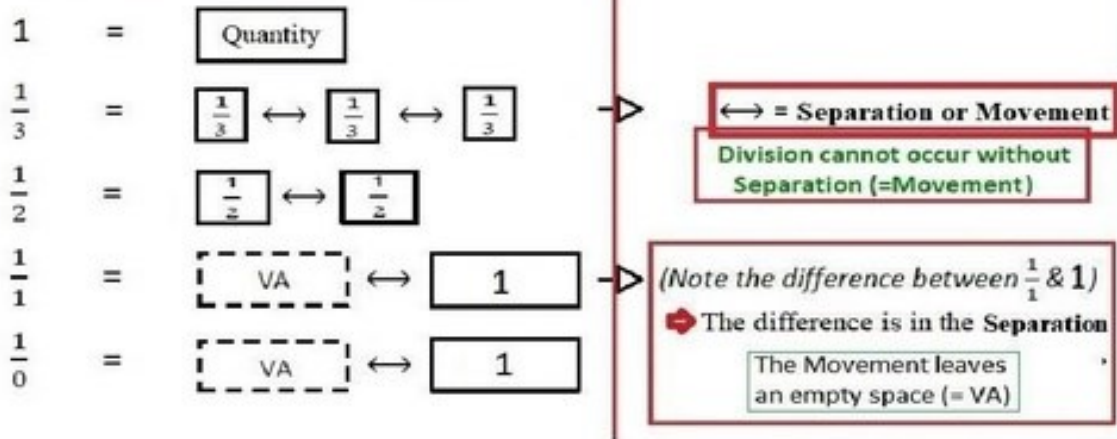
1 = Quantity

$\frac{1}{3}$ = $\frac{1}{3}$ $\leftrightarrow$ $\frac{1}{3}$ $\leftrightarrow$ $\frac{1}{3}$

$\frac{1}{2}$ = $\frac{1}{2}$ $\leftrightarrow$ $\frac{1}{2}$

$\frac{1}{1}$ = VA $\leftrightarrow$ 1

$\frac{1}{0}$ = VA $\leftrightarrow$ 1

$\leftrightarrow$ = Separation or Movement

Division cannot occur without Separation (=Movement)

(Note the difference between $\frac{1}{1}$ & 1)

The difference is in the Separation

The Movement leaves an empty space (= VA)